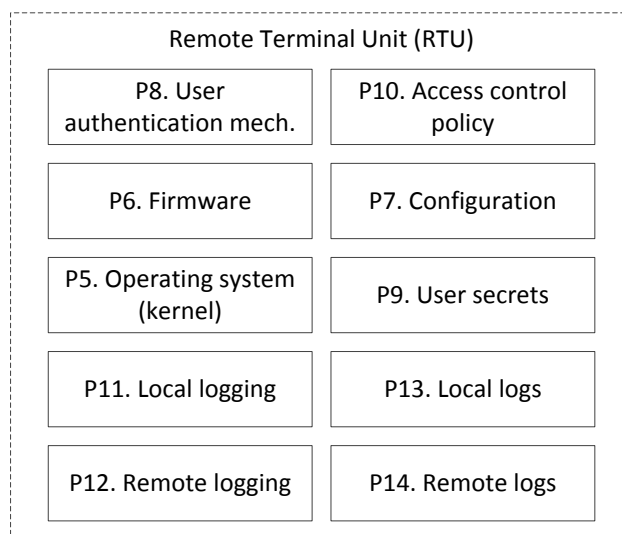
Remote Terminal Unit (RTU)

P8. User authentication mech.

P10. Access control policy

P6. Firmware

P7. Configuration

P5. Operating system (kernel)

P9. User secrets

P11. Local logging

P13. Local logs

P12. Remote logging

P14. Remote logs